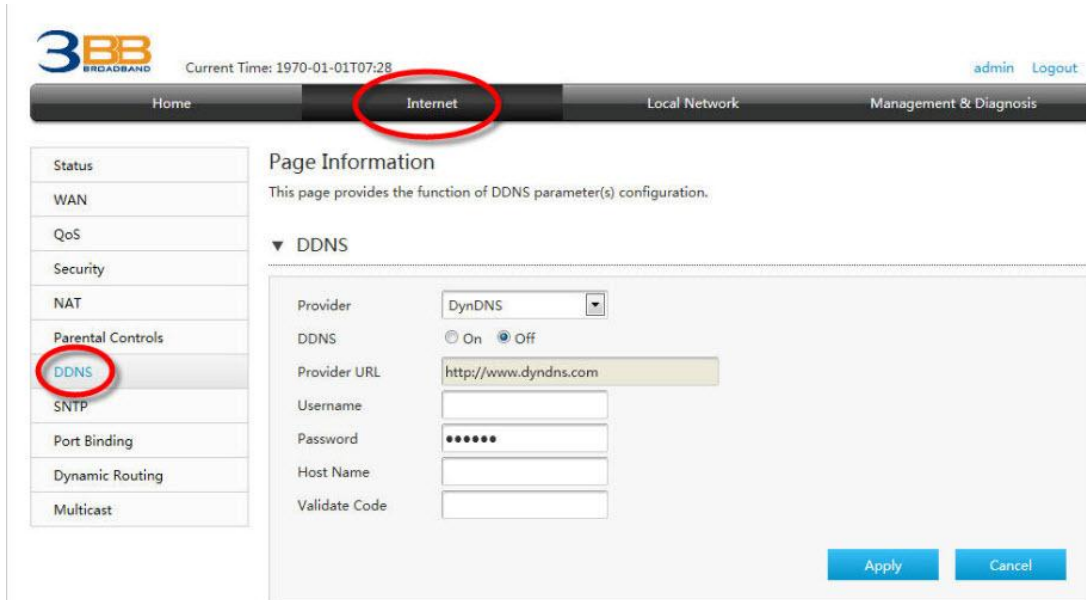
3BB BROADBAND

Current Time: 1970-01-01T07:28

admin Logout

Home | Internet | Local Network | Management & Diagnosis

Status
WAN
QoS
Security
NAT
Parental Controls
DDNS
SNTP
Port Binding
Dynamic Routing
Multicast

Page Information

This page provides the function of DDNS parameter(s) configuration.

▼ DDNS

Provider DynDNS
DDNS On Off
Provider URL http://www.dyndns.com
Username
Password ••••••
Host Name
Validate Code

Apply Cancel